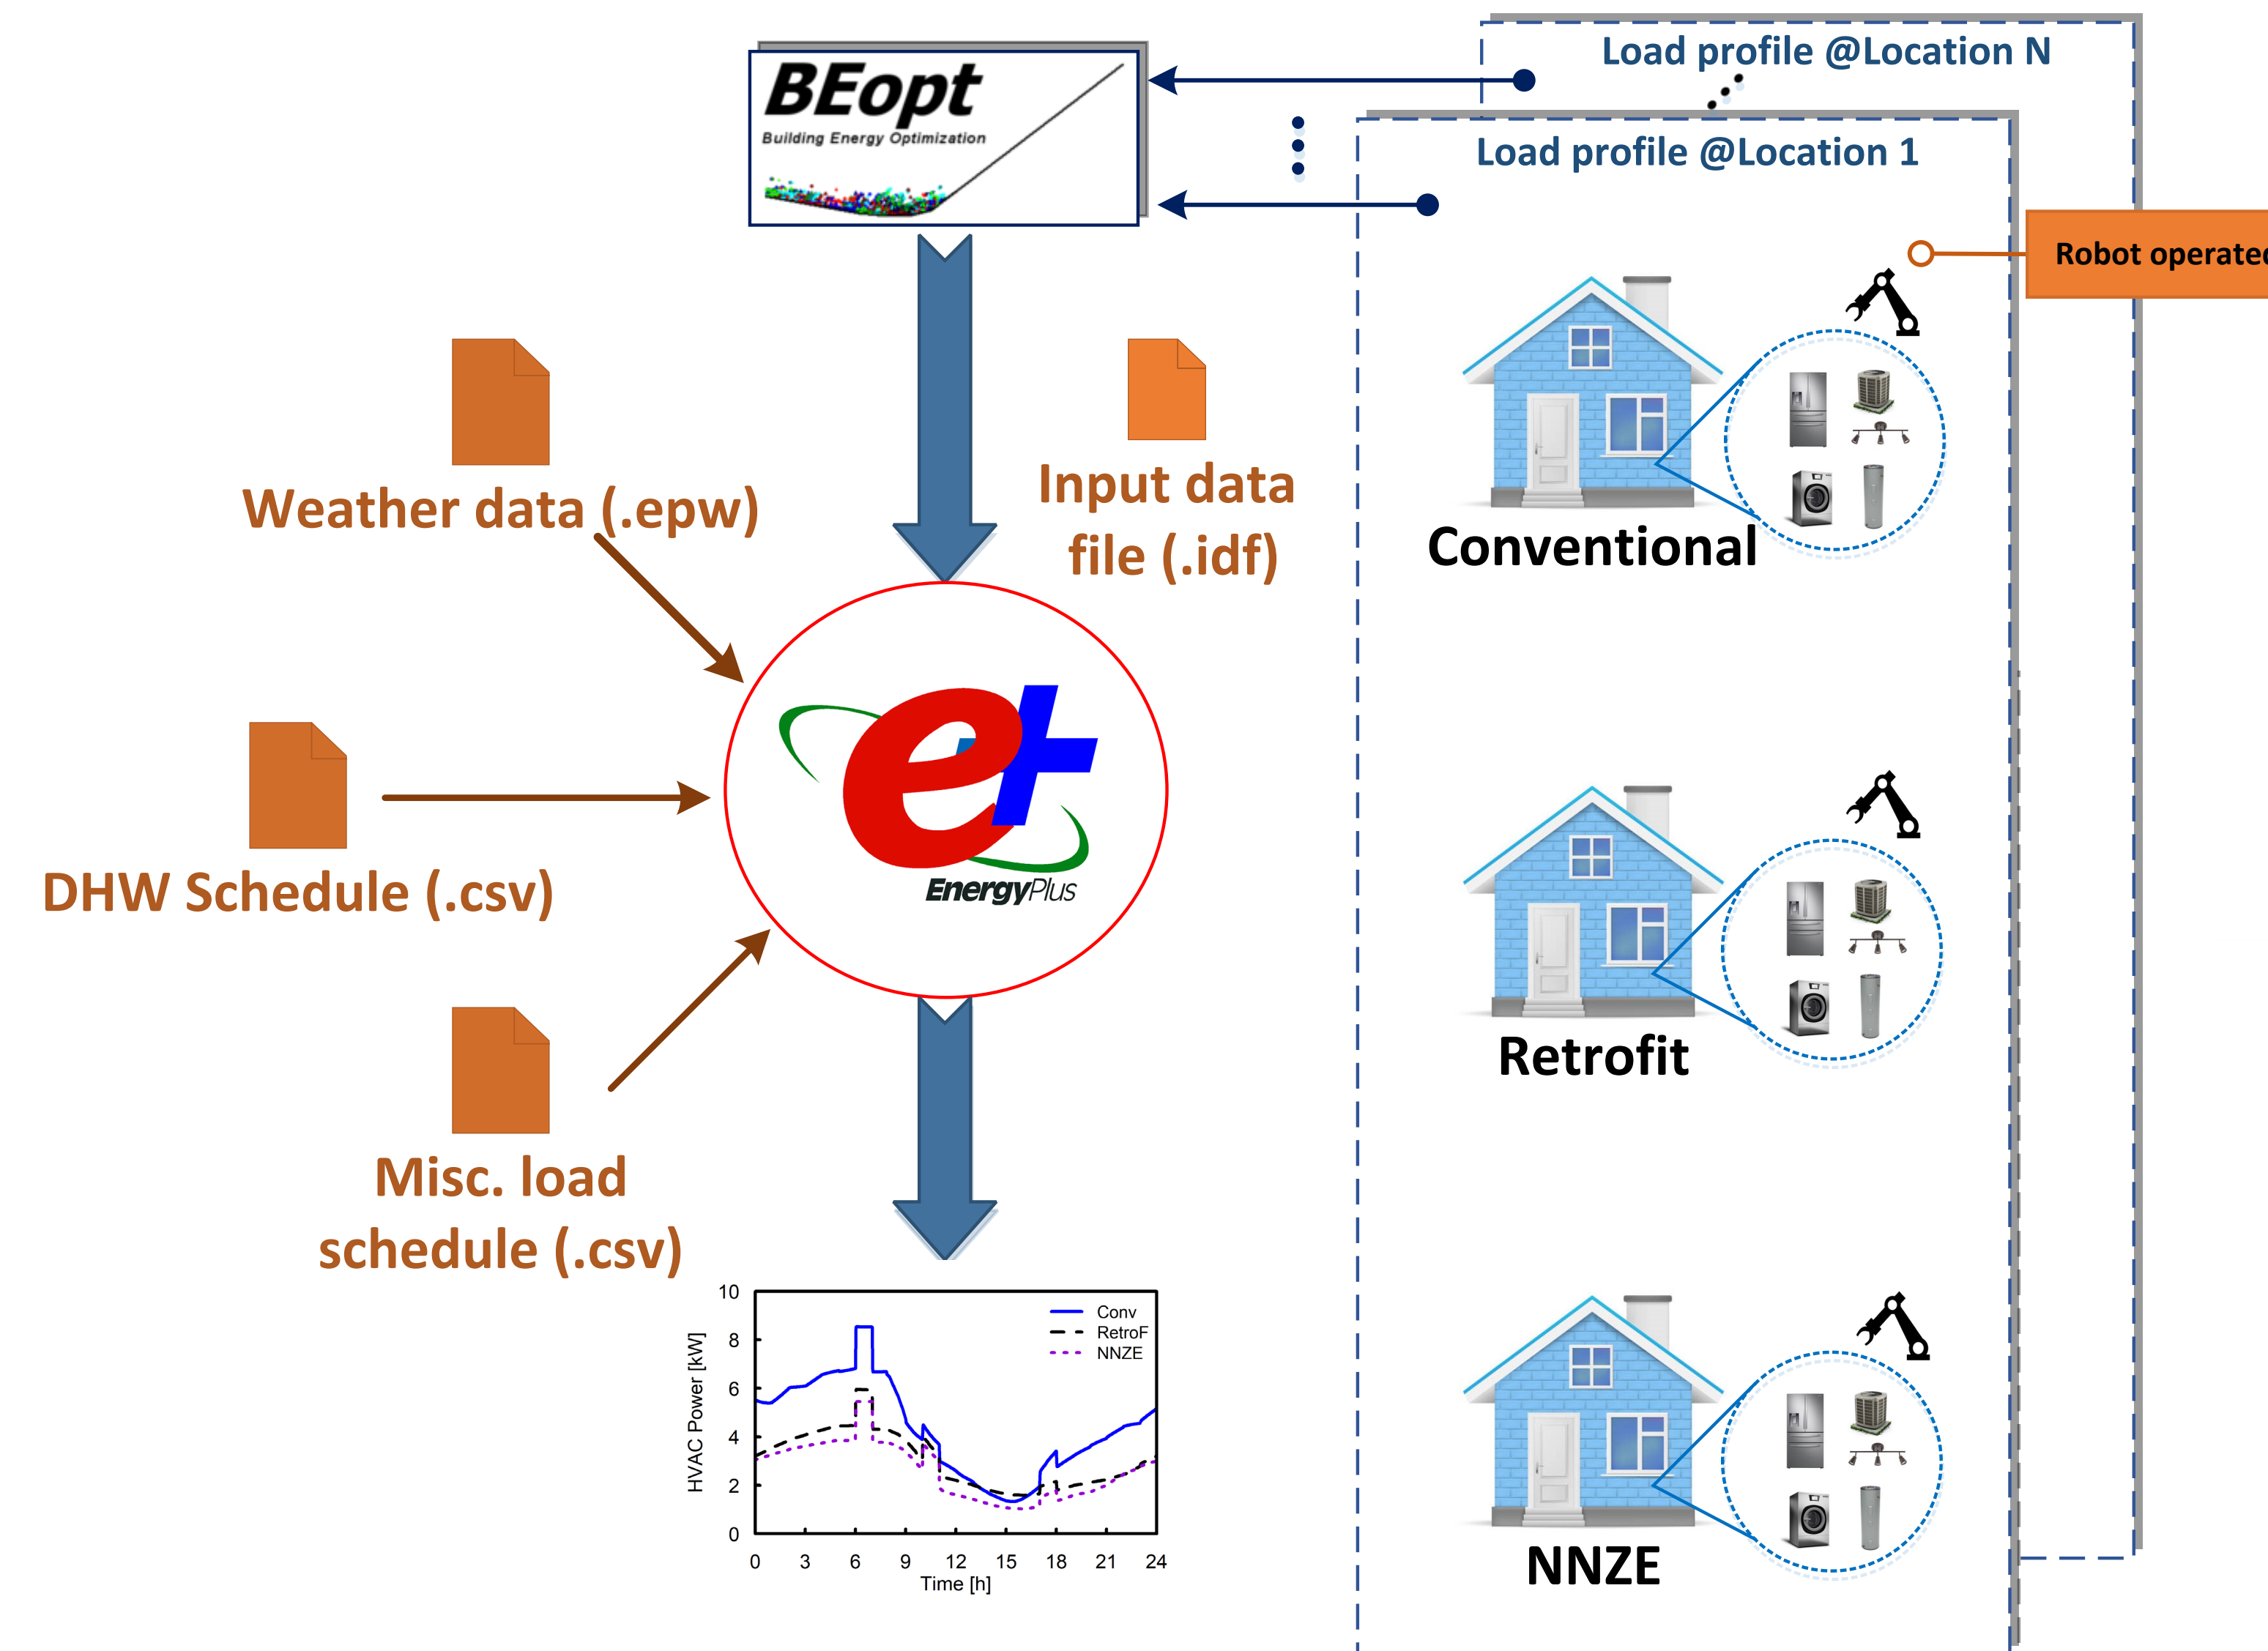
BEopt
Building Energy Optimization

Load profile @Location N

Load profile @Location 1

Robot operated

Weather data (.epw)

Input data file (.idf)

Conventional

DHW Schedule (.csv)

EnergyPlus

Retrofit

Misc. load schedule (.csv)

NNZE

10
8
6
4
2
0
HVAC Power [kW]
0 3 6 9 12 15 18 21 24
Time [h]
Conv
RetroF
NNZE